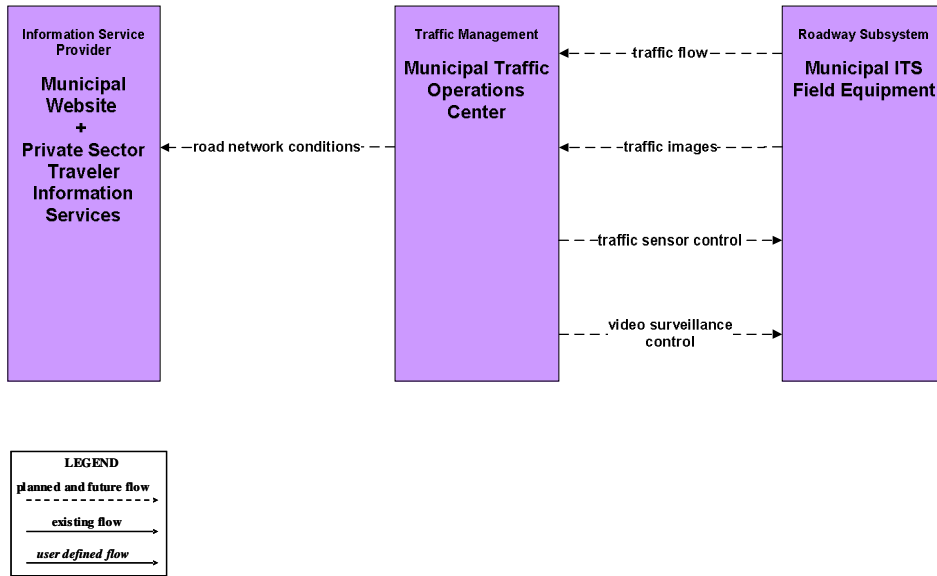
Information Service Provider

Municipal Website + Private Sector Traveler Information Services

road network conditions

Traffic Management

Municipal Traffic Operations Center

traffic flow

traffic images

traffic sensor control

video surveillance control

Roadway Subsystem

Municipal ITS Field Equipment

LEGEND

planned and future flow

existing flow

user defined flow